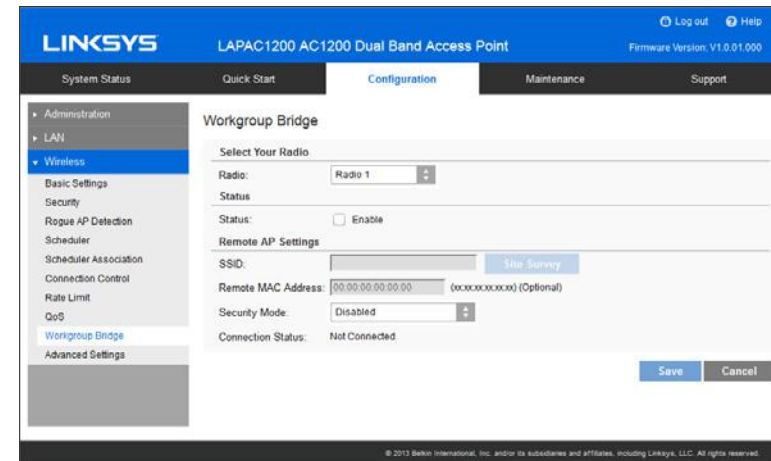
LINKSYS

LAPAC1200 AC1200 Dual Band Access Point

Log out Help

Firmware Version: V1.0.01.000

System Status | Quick Start | Configuration | Maintenance | Support

▸ Administration
▸ LAN
▾ Wireless
Basic Settings
Security
Rogue AP Detection
Scheduler
Scheduler Association
Connection Control
Rate Limit
QoS
Workgroup Bridge
Advanced Settings

Workgroup Bridge

Select Your Radio

Radio: Radio 1

Status

Status: Enable

Remote AP Settings

SSID: Site Survey

Remote MAC Address: 00:00:00:00:00:00 (xx:xx:xx:xx:xx:xx) (Optional)

Security Mode: Disabled

Connection Status: Not Connected

Save Cancel

© 2013 Belkin International, Inc. and/or its subsidiaries and affiliates, including Linksys, LLC. All rights reserved.